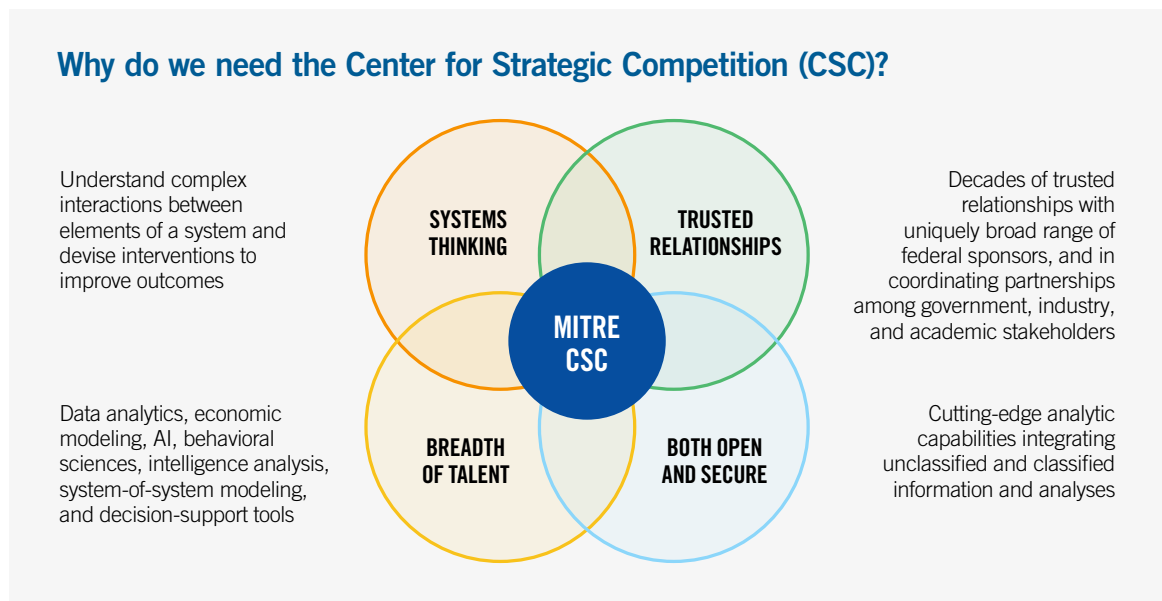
Why do we need the Center for Strategic Competition (CSC)?

Understand complex interactions between elements of a system and devise interventions to improve outcomes

SYSTEMS THINKING

TRUSTED RELATIONSHIPS

Decades of trusted relationships with uniquely broad range of federal sponsors, and in coordinating partnerships among government, industry, and academic stakeholders

MITRE CSC

Data analytics, economic modeling, AI, behavioral sciences, intelligence analysis, system-of-system modeling, and decision-support tools

BREADTH OF TALENT

BOTH OPEN AND SECURE

Cutting-edge analytic capabilities integrating unclassified and classified information and analyses